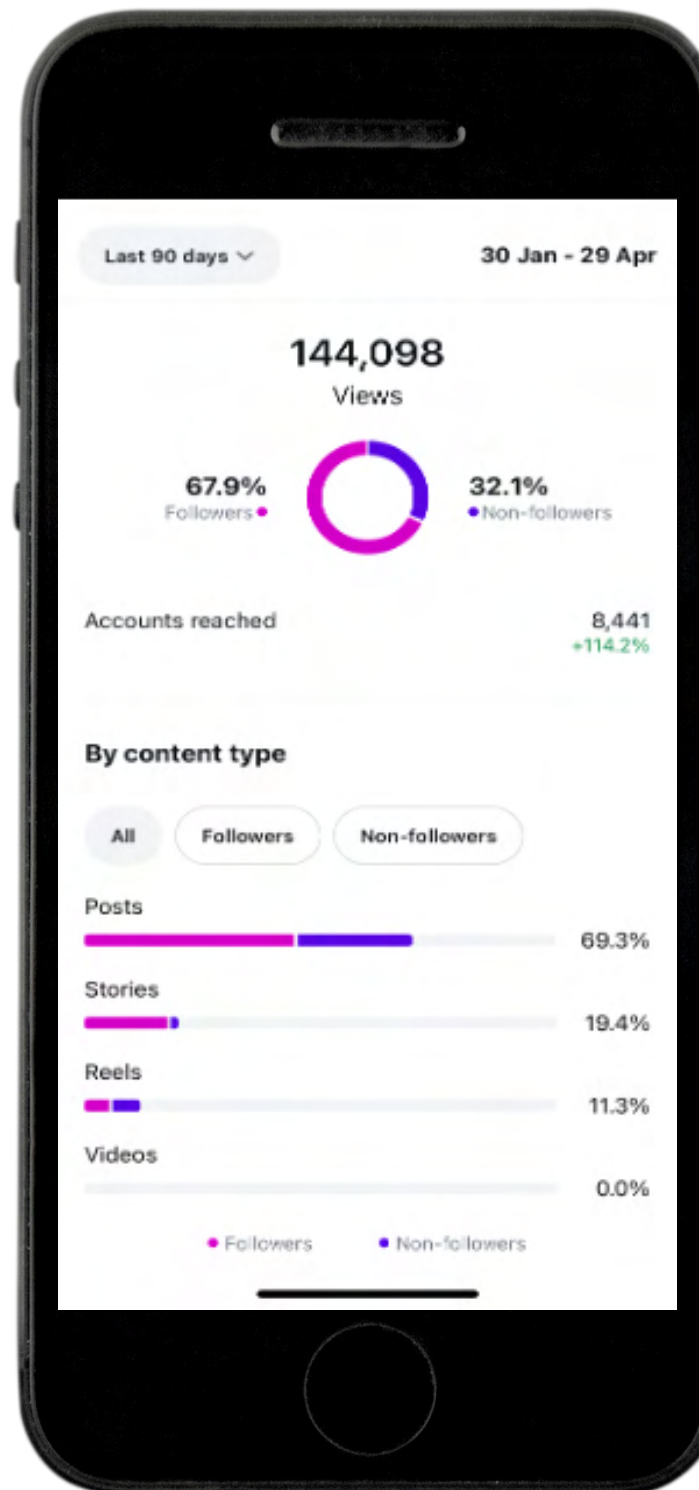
Last 90 days

30 Jan - 29 Apr

144,098
Views

67.9%
Followers

32.1%
Non-followers

Accounts reached
8,441
+114.2%

By content type

All
Followers
Non-followers

Posts
69.3%

Stories
19.4%

Reels
11.3%

Videos
0.0%

Followers
Non-followers